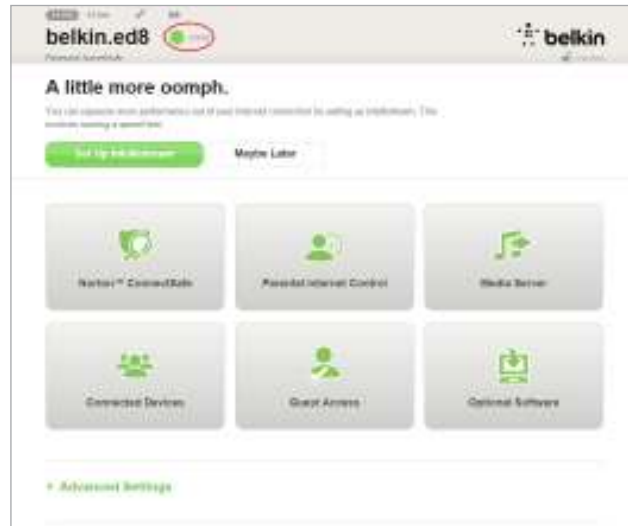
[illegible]

belkin.ed8 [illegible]

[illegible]

belkin

A little more oomph.

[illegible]

Set Up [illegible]

Maybe Later

Norton™ ConnectSafe

Parental Internet Control

Media Server

Connected Devices

Guest Access

Optional Software

+ Advanced Settings